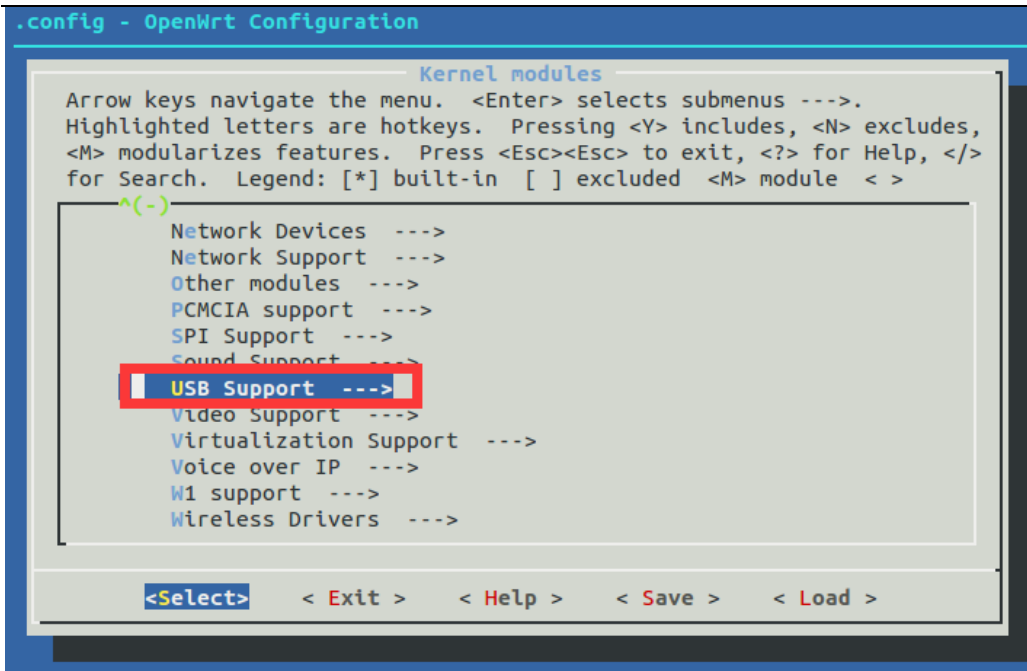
.config - OpenWrt Configuration

Kernel modules

Arrow keys navigate the menu. <Enter> selects submenus --->. Highlighted letters are hotkeys. Pressing <Y> includes, <N> excludes, <M> modularizes features. Press <Esc><Esc> to exit, <?> for Help, </> for Search. Legend: [*] built-in [ ] excluded <M> module < >

^(-)

Network Devices --->
Network Support --->
Other modules --->
PCMCIA support --->
SPI Support --->
Sound Support --->
USB Support --->
Video Support --->
Virtualization Support --->
Voice over IP --->
W1 support --->
Wireless Drivers --->

<Select> < Exit > < Help > < Save > < Load >